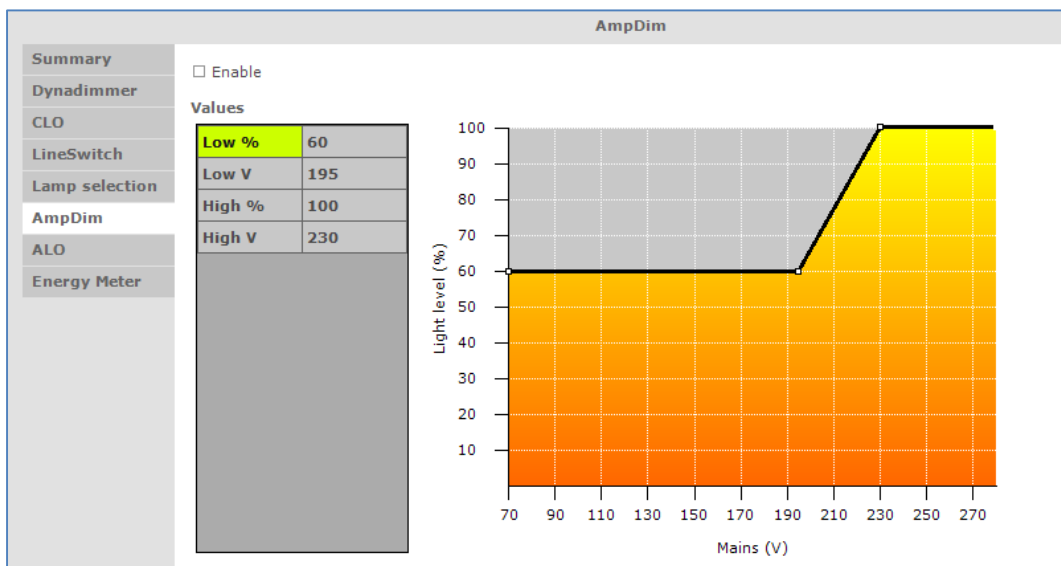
AmpDim

Summary
Dynadimmer
CLO
LineSwitch
Lamp selection
AmpDim
ALO
Energy Meter

☐ Enable

Values

| Low % | 60 |
|---|---|
| Low V | 195 |
| High % | 100 |
| High V | 230 |

100
90
80
70
60
50
40
30
20
10

Light level (%)

70 90 110 130 150 170 190 210 230 250 270

Mains (V)